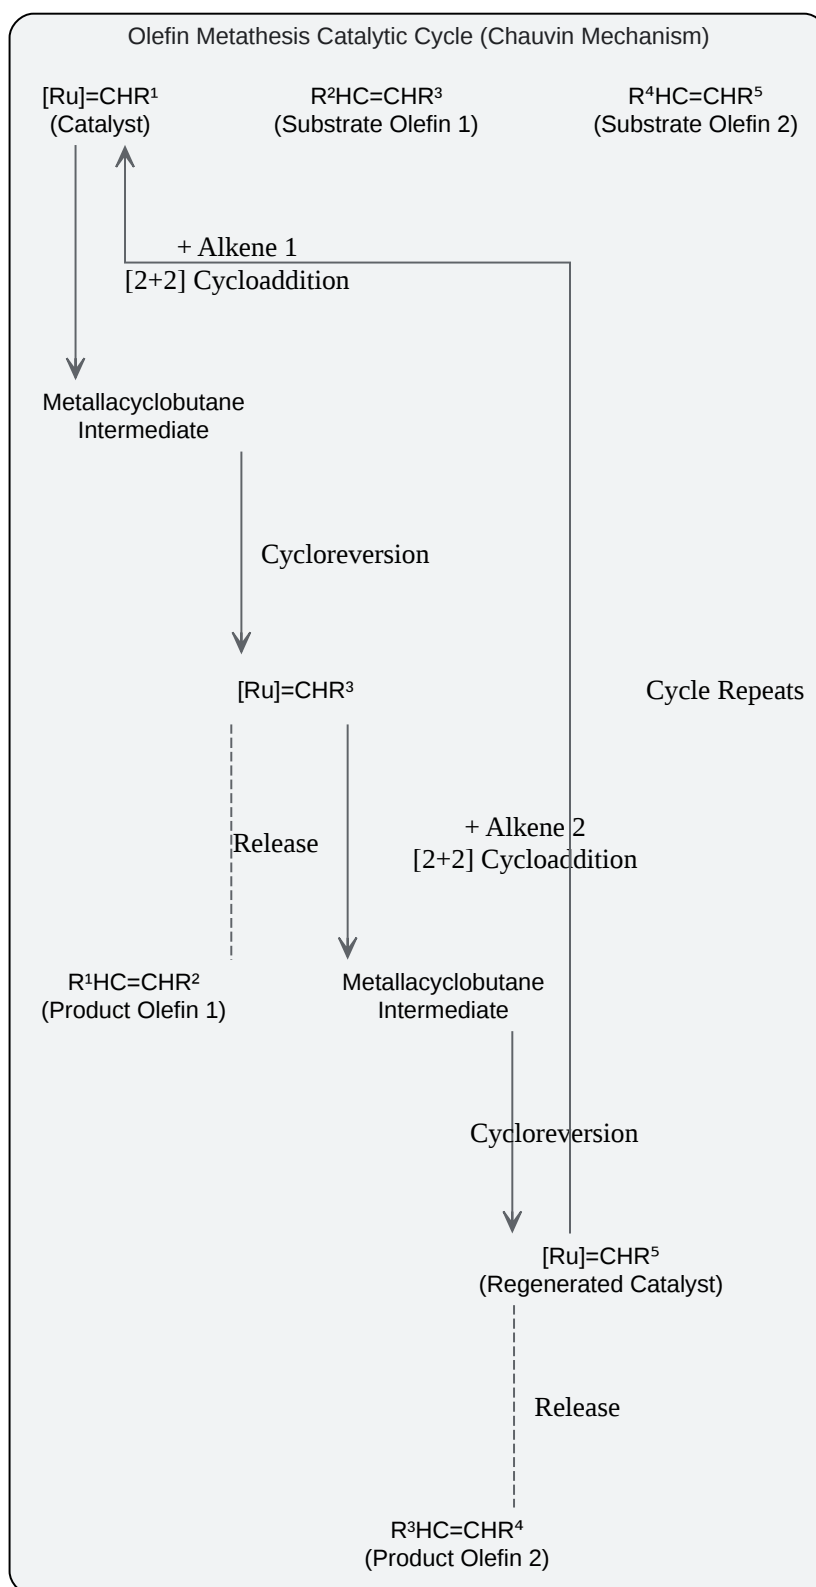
Olefin Metathesis Catalytic Cycle (Chauvin Mechanism)

[Ru]=CHR¹
(Catalyst)

R²HC=CHR³
(Substrate Olefin 1)

R⁴HC=CHR⁵
(Substrate Olefin 2)

+ Alkene 1
[2+2] Cycloaddition

Metallacyclobutane
Intermediate

Cycloreversion

[Ru]=CHR³

Cycle Repeats

Release

+ Alkene 2
[2+2] Cycloaddition

R¹HC=CHR²
(Product Olefin 1)

Metallacyclobutane
Intermediate

Cycloreversion

[Ru]=CHR⁵
(Regenerated Catalyst)

Release

R³HC=CHR⁴
(Product Olefin 2)